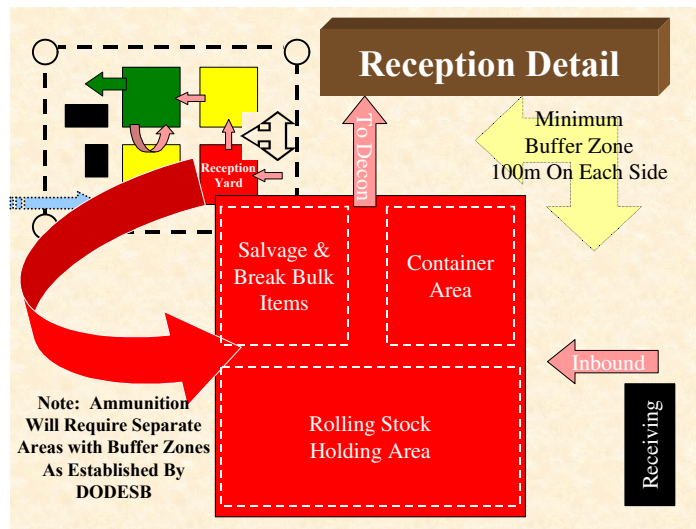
Reception Detail

Reception Yard

To Decon

Minimum Buffer Zone 100m On Each Side

Salvage & Break Bulk Items

Container Area

Inbound

Rolling Stock Holding Area

Receiving

Note: Ammunition Will Require Separate Areas with Buffer Zones As Established By DODESB